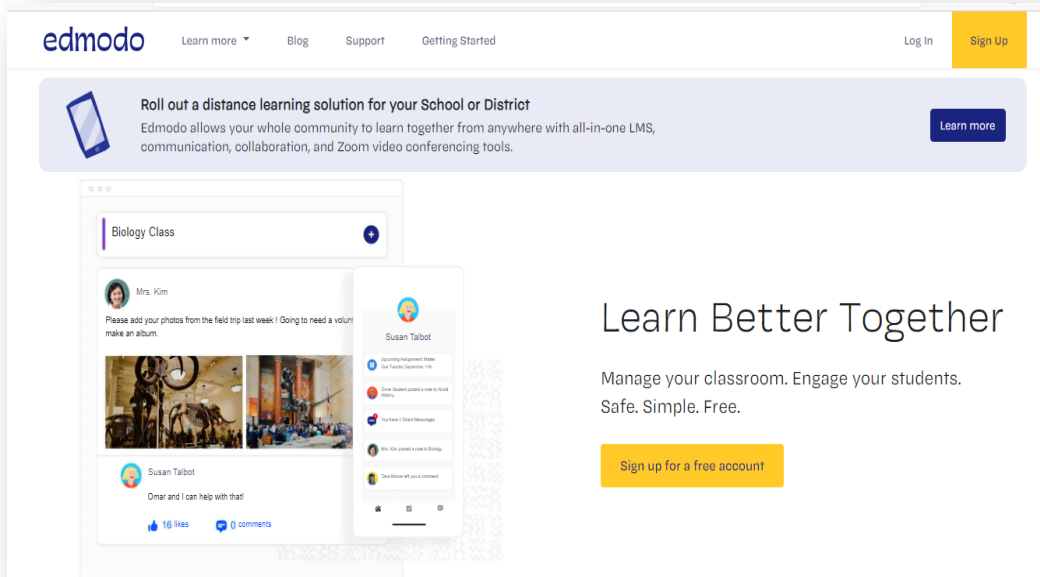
edmodo Learn more Blog Support Getting Started Log In Sign Up

Roll out a distance learning solution for your School or District
Edmodo allows your whole community to learn together from anywhere with all-in-one LMS, communication, collaboration, and Zoom video conferencing tools.

Learn more

Biology Class

Mrs. Kim

Please add your photos from the field trip last week ! Going to need a volunt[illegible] make an album.

Susan Talbot

Omar and I can help with that!

16 likes 0 comments

Susan Talbot

Upcoming Assignment: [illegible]

Omar Student posted a note to World History

You have 1 Direct Messages

Mrs. Kim posted a note to Biology

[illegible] left you a comment

Learn Better Together

Manage your classroom. Engage your students. Safe. Simple. Free.

Sign up for a free account